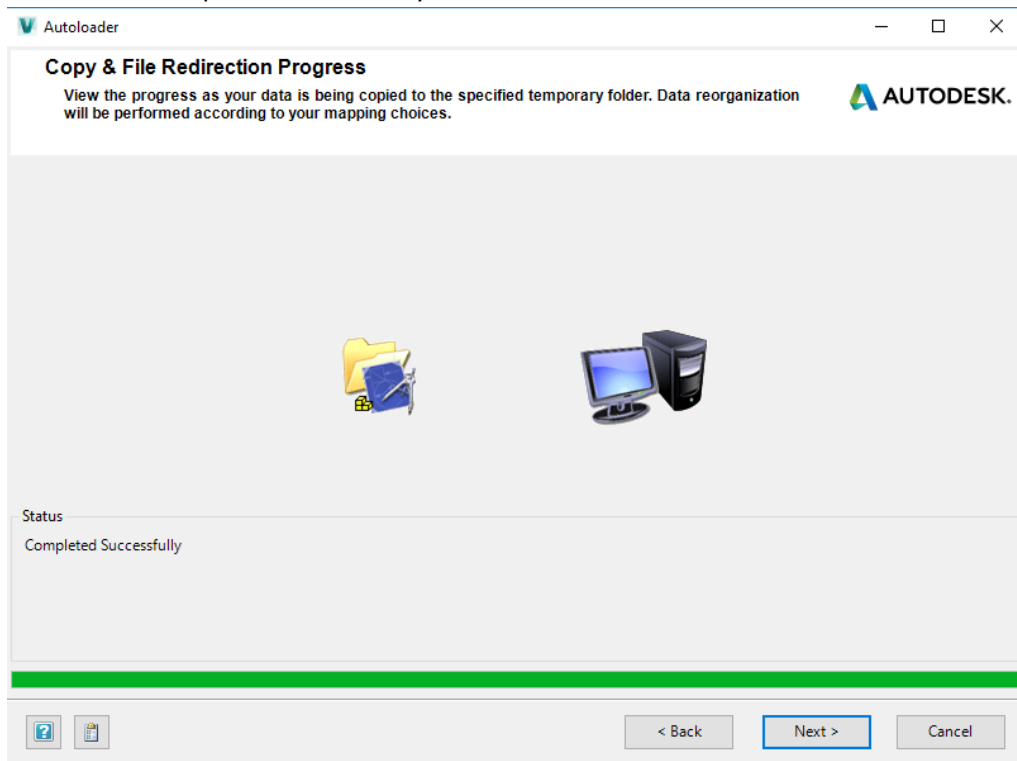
Autoloader

Copy & File Redirection Progress

View the progress as your data is being copied to the specified temporary folder. Data reorganization will be performed according to your mapping choices.

AUTODESK.

Status

Completed Successfully

< Back

Next >

Cancel